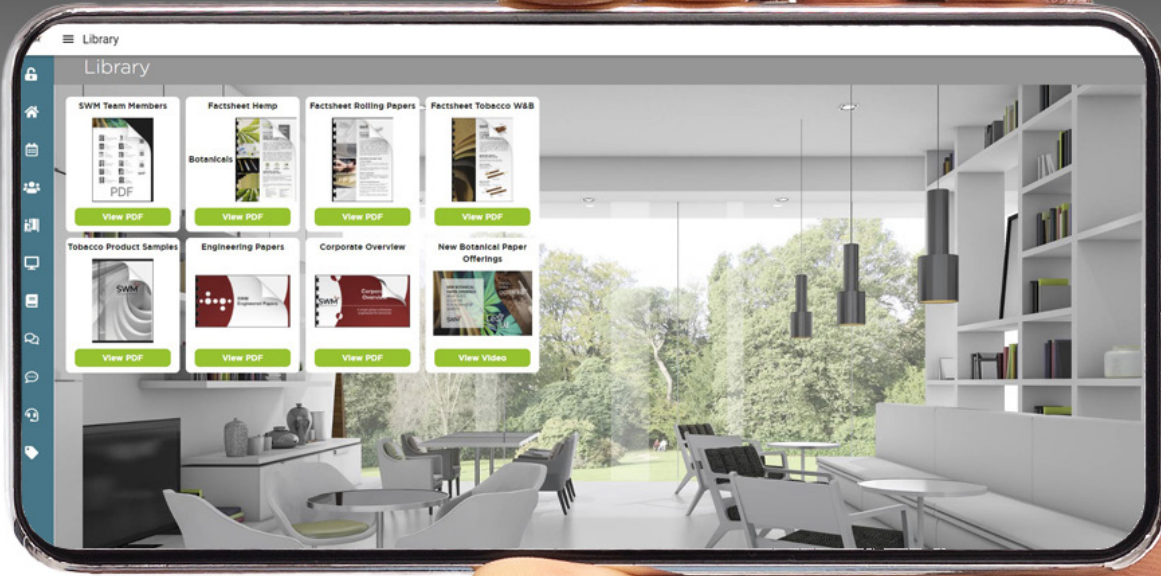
Library

Library

SWM Team Members

PDF

View PDF

Factsheet Hemp

Botanicals

View PDF

Factsheet Rolling Papers

View PDF

Factsheet Tobacco W&B

View PDF

Tobacco Product Samples

SWM

View PDF

Engineering Papers

SWM Engineered Papers

View PDF

Corporate Overview

SWM

Corporate Overview

View PDF

New Botanical Paper Offerings

SWM

View Video